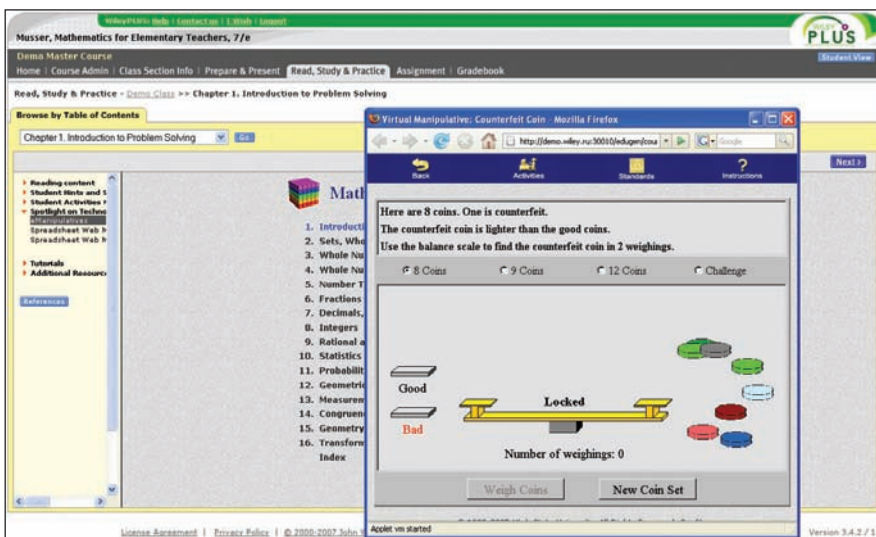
WileyPLUS Help | Contact us | I Wish | Logout

Musser, Mathematics for Elementary Teachers, 7/e

WILEY PLUS

Demo Master Course

Student View

Home | Course Admin | Class Section Info | Prepare & Present | Read, Study & Practice | Assignment | Gradebook

Read, Study & Practice - Demo Class >> Chapter 1. Introduction to Problem Solving

Browse by Table of Contents

Chapter 1. Introduction to Problem Solving Go

Next

Reading content
Student Hints and S
Student Activities
Spotlight on Techno
eManipulatives
Spreadsheet Web
Spreadsheet Web

Tutorials
Additional Resourc

References

Math

1. Introducti
2. Sets, Whe
3. Whole Nu
4. Whole Nu
5. Number T
6. Fractions
7. Decimals,
8. Integers
9. Rational
10. Statistics
11. Probabilit
12. Geometric
13. Measuren
14. Congruen
15. Geometry
16. Transforn
Index

Virtual Manipulative: Counterfeit Coin - Mozilla Firefox

http://demo.wiley.ru:50010/edugen/cou

Google

Back Activities Standards Instructions

Here are 8 coins. One is counterfeit.
The counterfeit coin is lighter than the good coins.
Use the balance scale to find the counterfeit coin in 2 weighings.

8 Coins 9 Coins 12 Coins Challenge

Good

Bad

Locked

Number of weighings: 0

Weigh Coins New Coin Set

Applet vm started

License Agreement | Privacy Policy | © 2000-2007 John W

Version 3.4.2 / 1